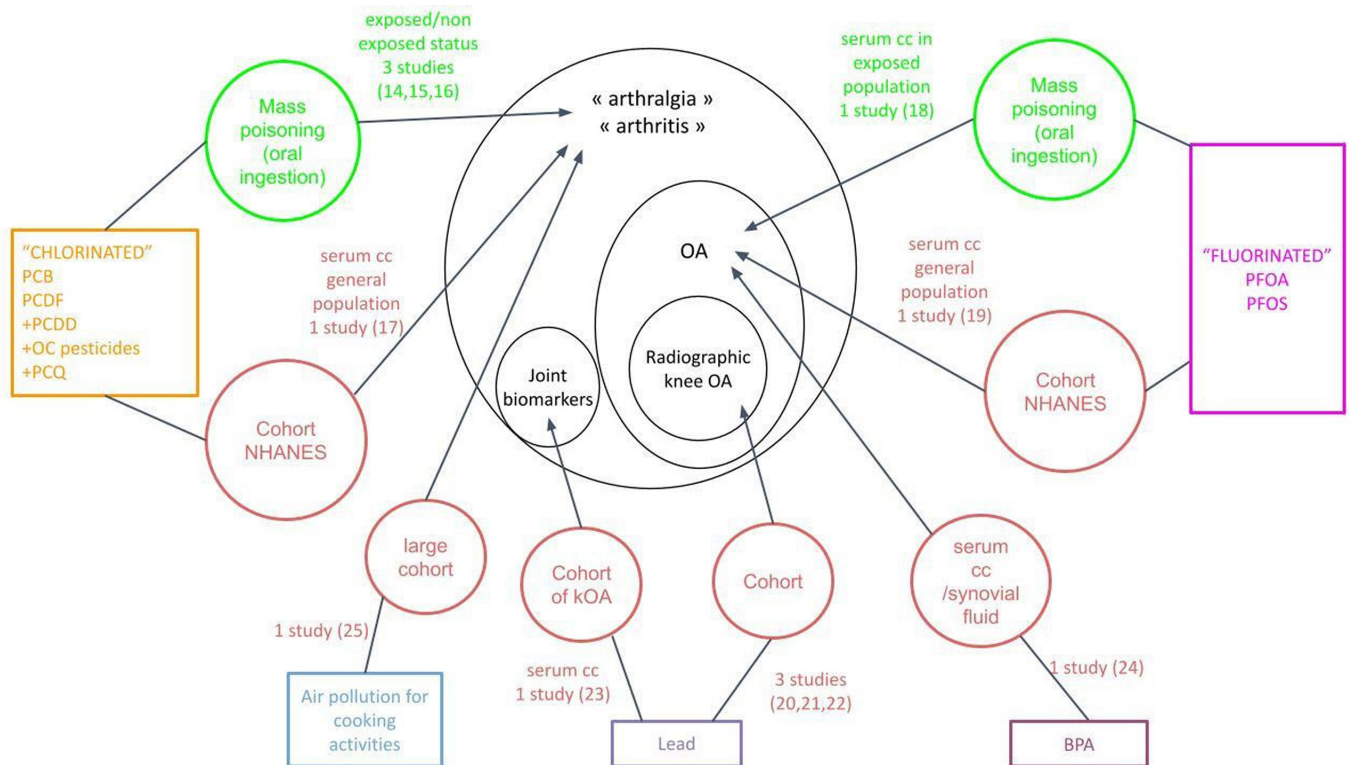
exposed/non exposed status 3 studies (14,15,16)

Mass poisoning (oral ingestion)

« arthralgia » « arthritis »

serum cc in exposed population 1 study (18)

Mass poisoning (oral ingestion)

"CHLORINATED"
PCB
PCDF
+PCDD
+OC pesticides
+PCQ

serum cc general population 1 study (17)

OA

serum cc general population 1 study (19)

"FLUORINATED"
PFOA
PFOS

Joint biomarkers

Radiographic knee OA

Cohort NHANES

Cohort NHANES

large cohort

Cohort of kOA

Cohort

serum cc /synovial fluid

1 study (25)

serum cc 1 study (23)

3 studies (20,21,22)

1 study (24)

Air pollution for cooking activities

Lead

BPA